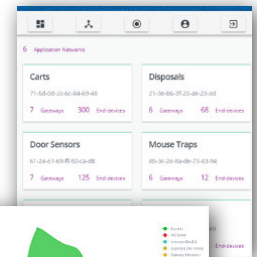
6 Application Networks

Carts
71-5d-06-2c-6c-84-69-48
7 Gateways 300 End devices

Disposals
21-3e-06-3f-20-ae-23-6d
6 Gateways 68 End devices

Door Sensors
67-24-e7-65-ff-23-d8
7 Gateways 125 End devices

Mouse Traps
85-3c-2e-0a-de-23-63-94
6 Gateways 12 End devices

Success
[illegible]
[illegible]
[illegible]
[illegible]

End devices